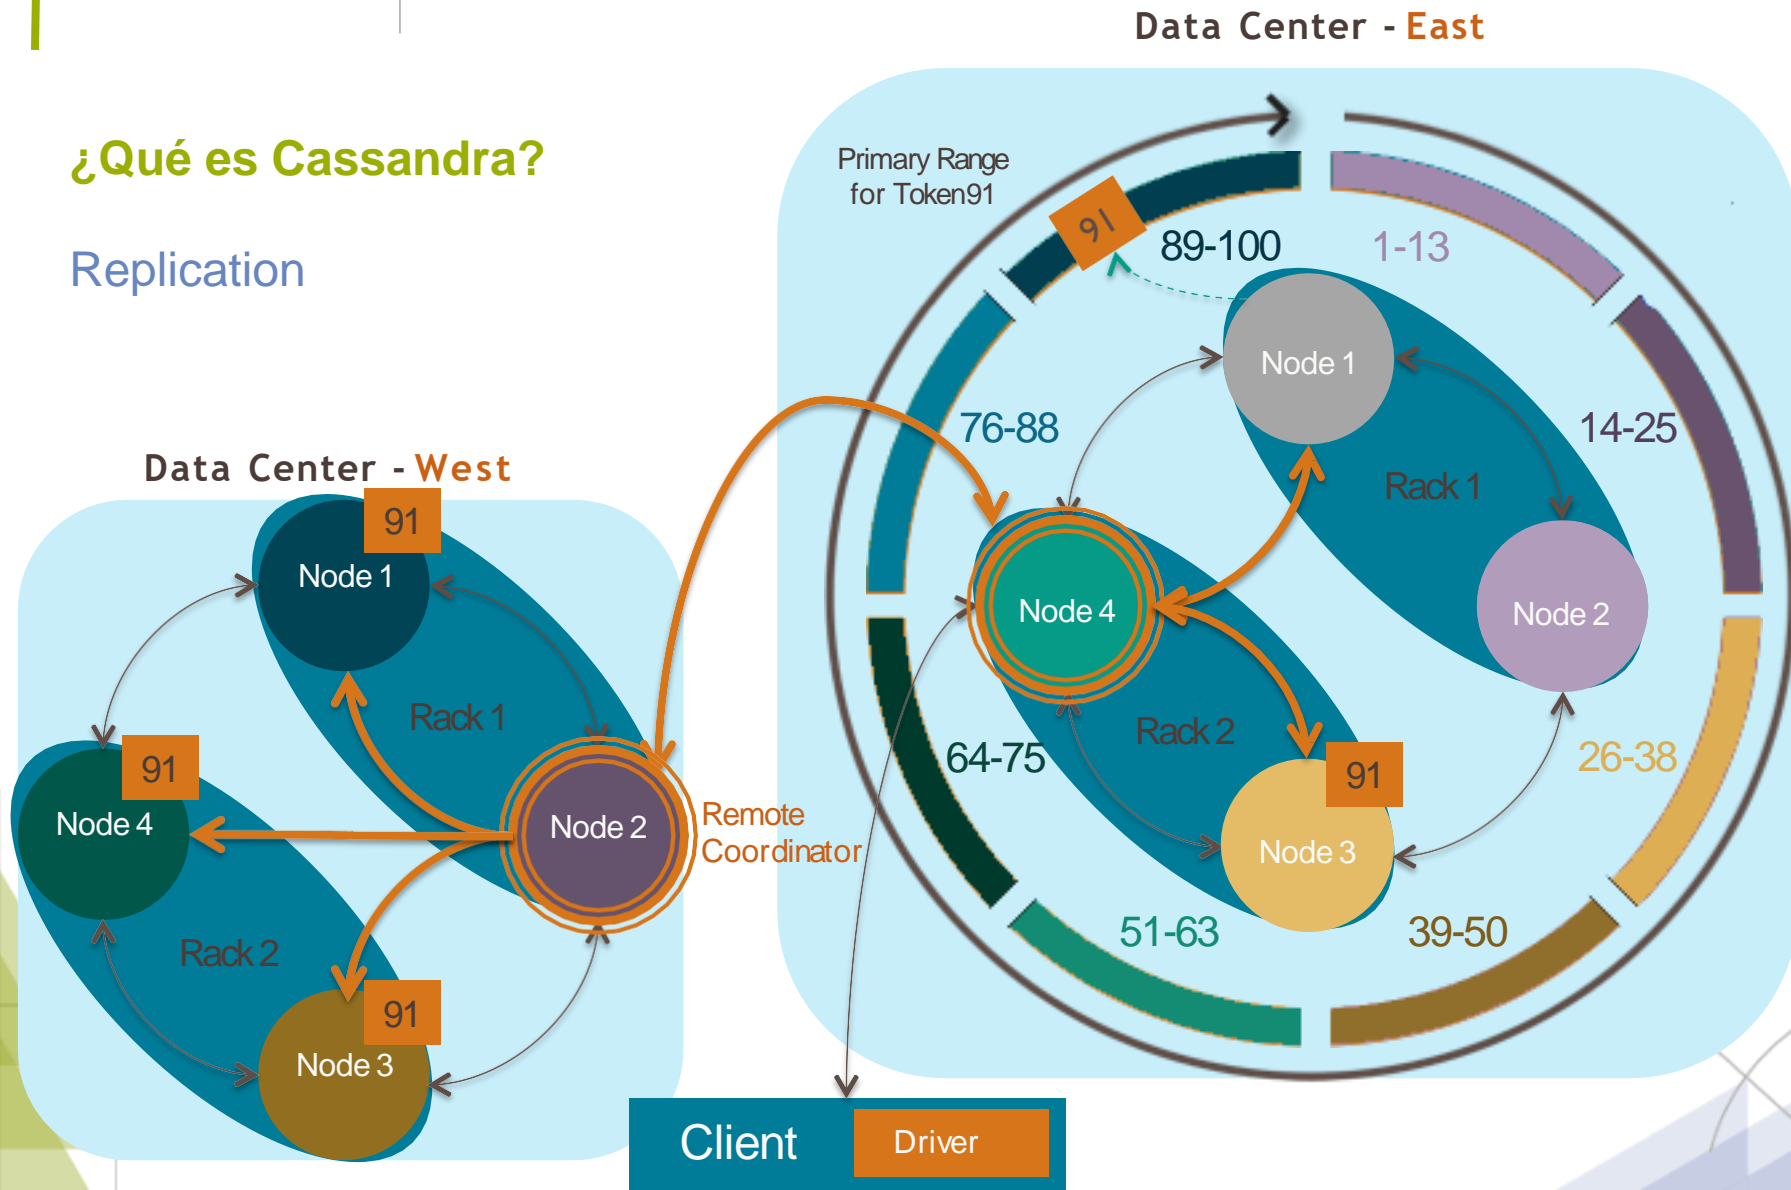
¿Qué es Cassandra?

Replication

Data Center - West

91
Node 1
Rack 1
91
Node 4
Node 2
Remote Coordinator
Rack 2
91
Node 3

Data Center - East

Primary Range for Token91
91
89-100
1-13
Node 1
76-88
14-25
Rack 1
Node 4
Node 2
Rack 2
64-75
26-38
91
Node 3
51-63
39-50

Client
Driver